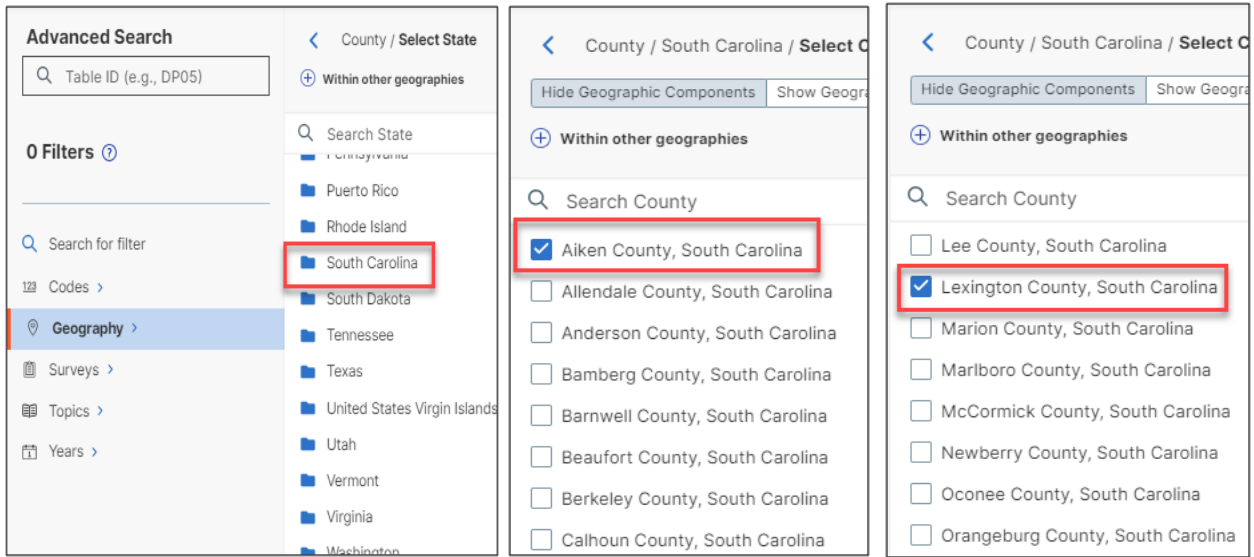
Advanced Search

Table ID (e.g., DP05)

0 Filters

Search for filter

Codes

Geography

Surveys

Topics

Years

County / Select State

Within other geographies

Search State

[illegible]

Puerto Rico

Rhode Island

South Carolina

South Dakota

Tennessee

Texas

United States Virgin Islands

Utah

Vermont

Virginia

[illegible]

County / South Carolina / Select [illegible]

Hide Geographic Components | Show Geogra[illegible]

Within other geographies

Search County

Aiken County, South Carolina

Allendale County, South Carolina

Anderson County, South Carolina

Bamberg County, South Carolina

Barnwell County, South Carolina

Beaufort County, South Carolina

Berkeley County, South Carolina

Calhoun County, South Carolina

County / South Carolina / Select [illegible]

Hide Geographic Components | Show Geogra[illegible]

Within other geographies

Search County

Lee County, South Carolina

Lexington County, South Carolina

Marion County, South Carolina

Marlboro County, South Carolina

McCormick County, South Carolina

Newberry County, South Carolina

Oconee County, South Carolina

Orangeburg County, South Carolina